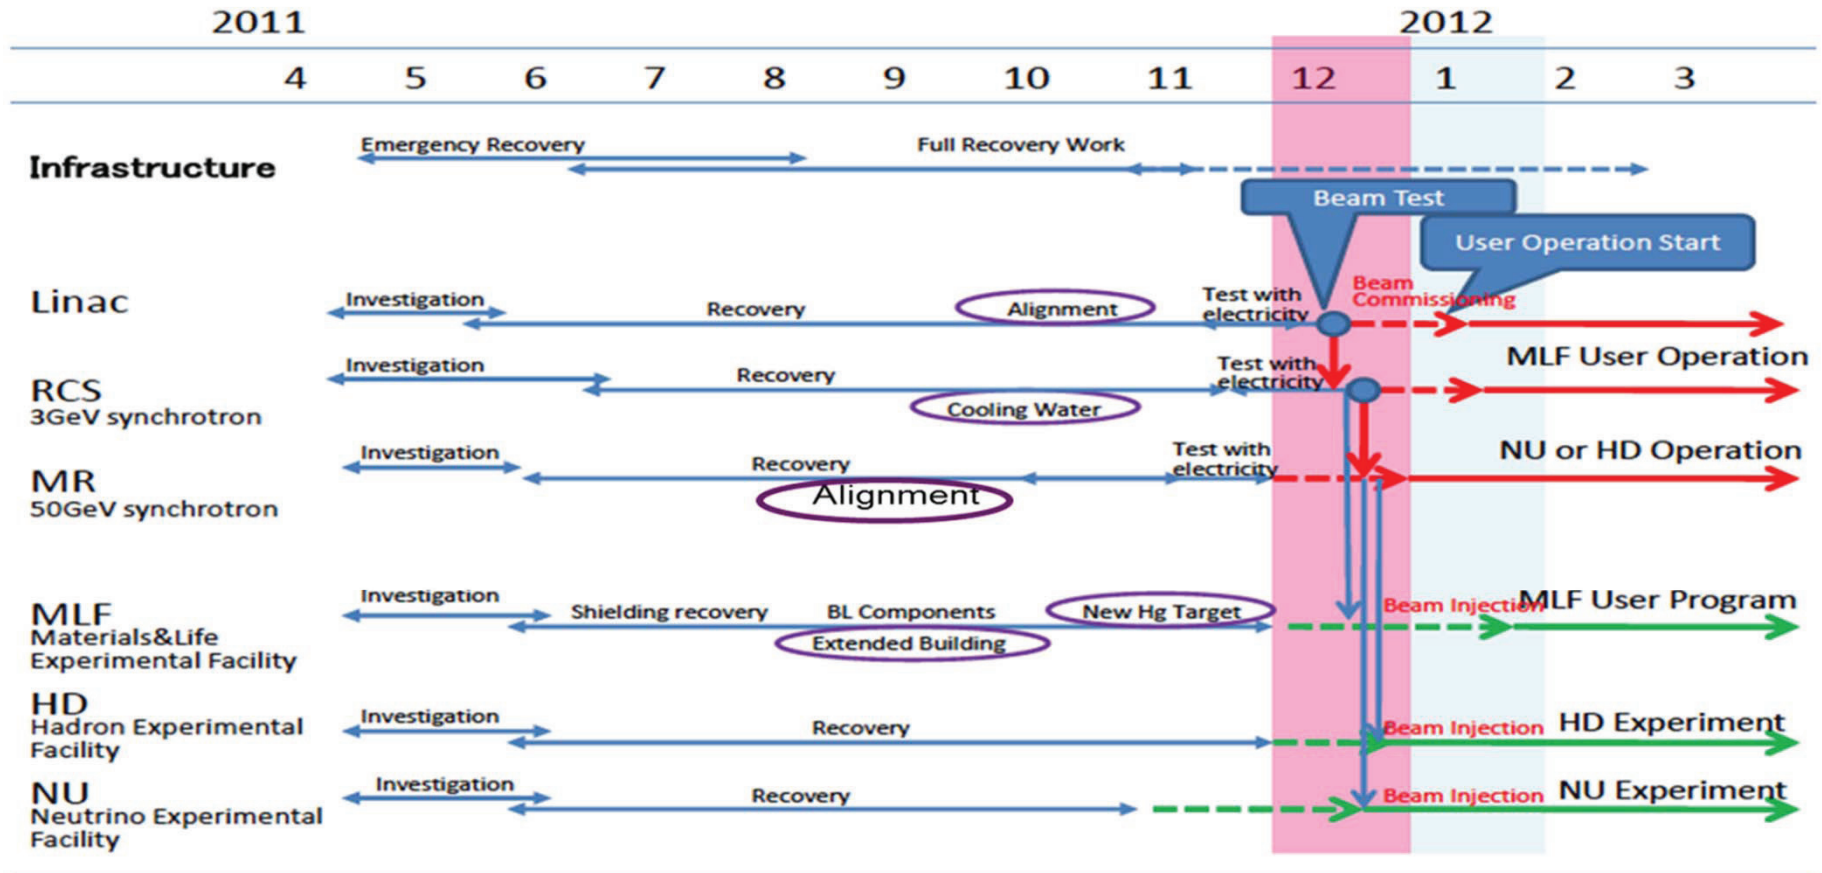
2011 2012

4 5 6 7 8 9 10 11 12 1 2 3

Infrastructure
Emergency Recovery
Full Recovery Work

Beam Test
User Operation Start

Linac
Investigation
Recovery
Alignment
Test with electricity
Beam Commissioning

RCS
3GeV synchrotron
Investigation
Recovery
Cooling Water
Test with electricity
MLF User Operation

MR
50GeV synchrotron
Investigation
Recovery
Alignment
Test with electricity
NU or HD Operation

MLF
Materials&Life Experimental Facility
Investigation
Shielding recovery
BL Components
New Hg Target
Extended Building
Beam Injection
MLF User Program

HD
Hadron Experimental Facility
Investigation
Recovery
Beam Injection
HD Experiment

NU
Neutrino Experimental Facility
Investigation
Recovery
Beam Injection
NU Experiment